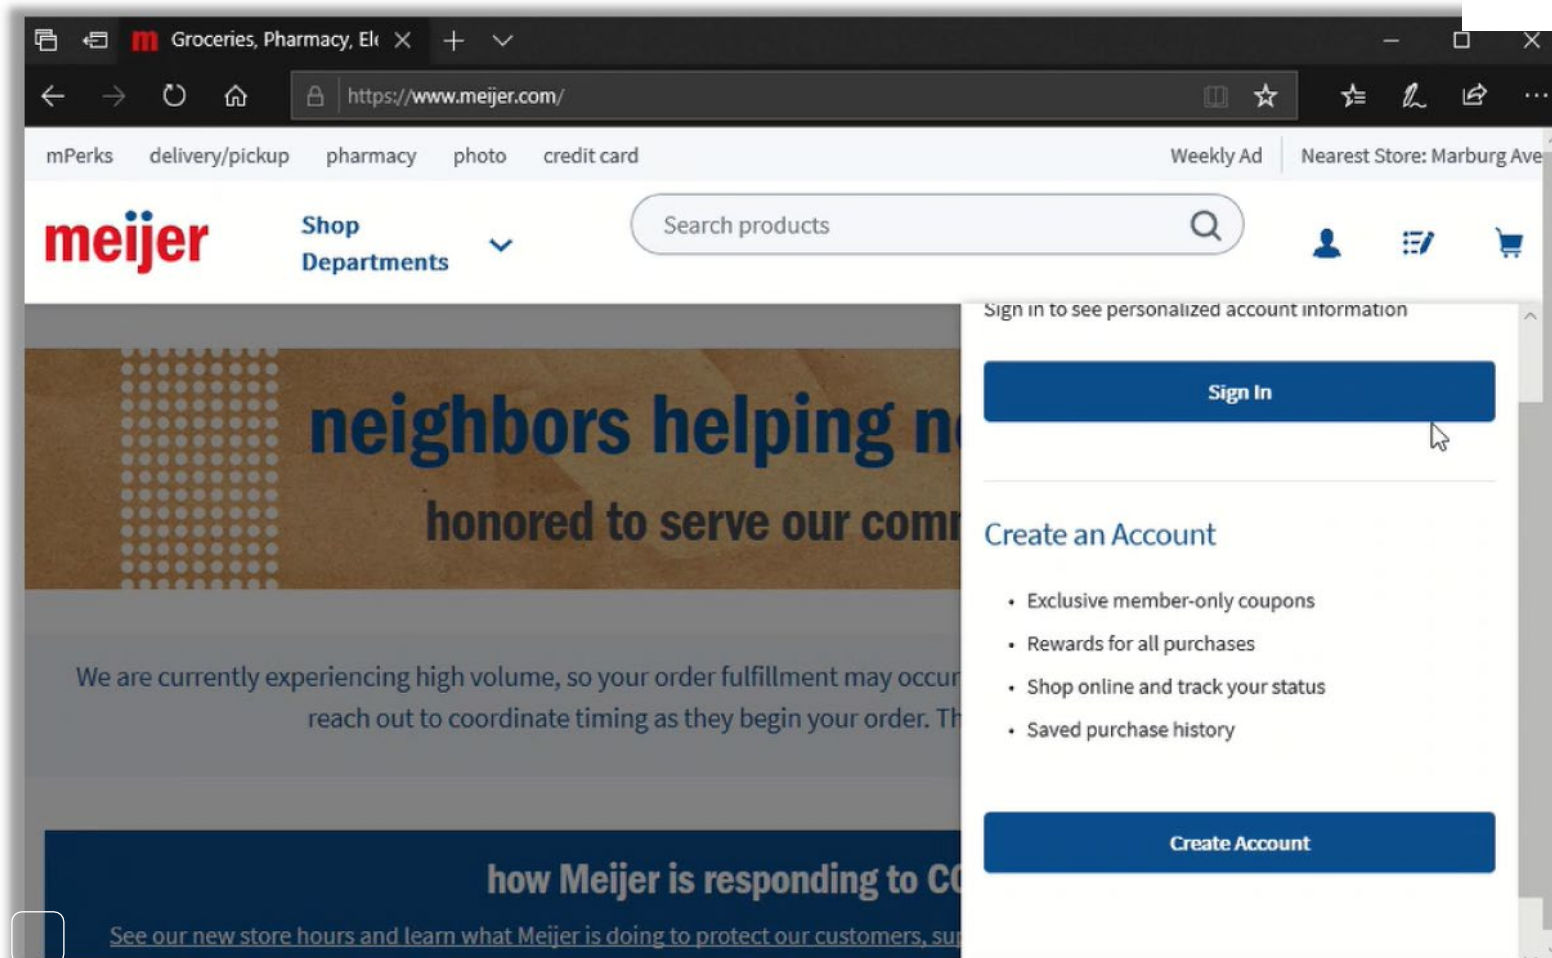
Groceries, Pharmacy, El

https://www.meijer.com/

mPerks delivery/pickup pharmacy photo credit card

Weekly Ad Nearest Store: Marburg Ave

meijer

Shop Departments

Search products

Sign in to see personalized account information

Sign In

Create an Account

- Exclusive member-only coupons
- Rewards for all purchases
- Shop online and track your status
- Saved purchase history

Create Account

neighbors helping ne

honored to serve our com

We are currently experiencing high volume, so your order fulfillment may occur reach out to coordinate timing as they begin your order. Th

how Meijer is responding to C

See our new store hours and learn what Meijer is doing to protect our customers, su